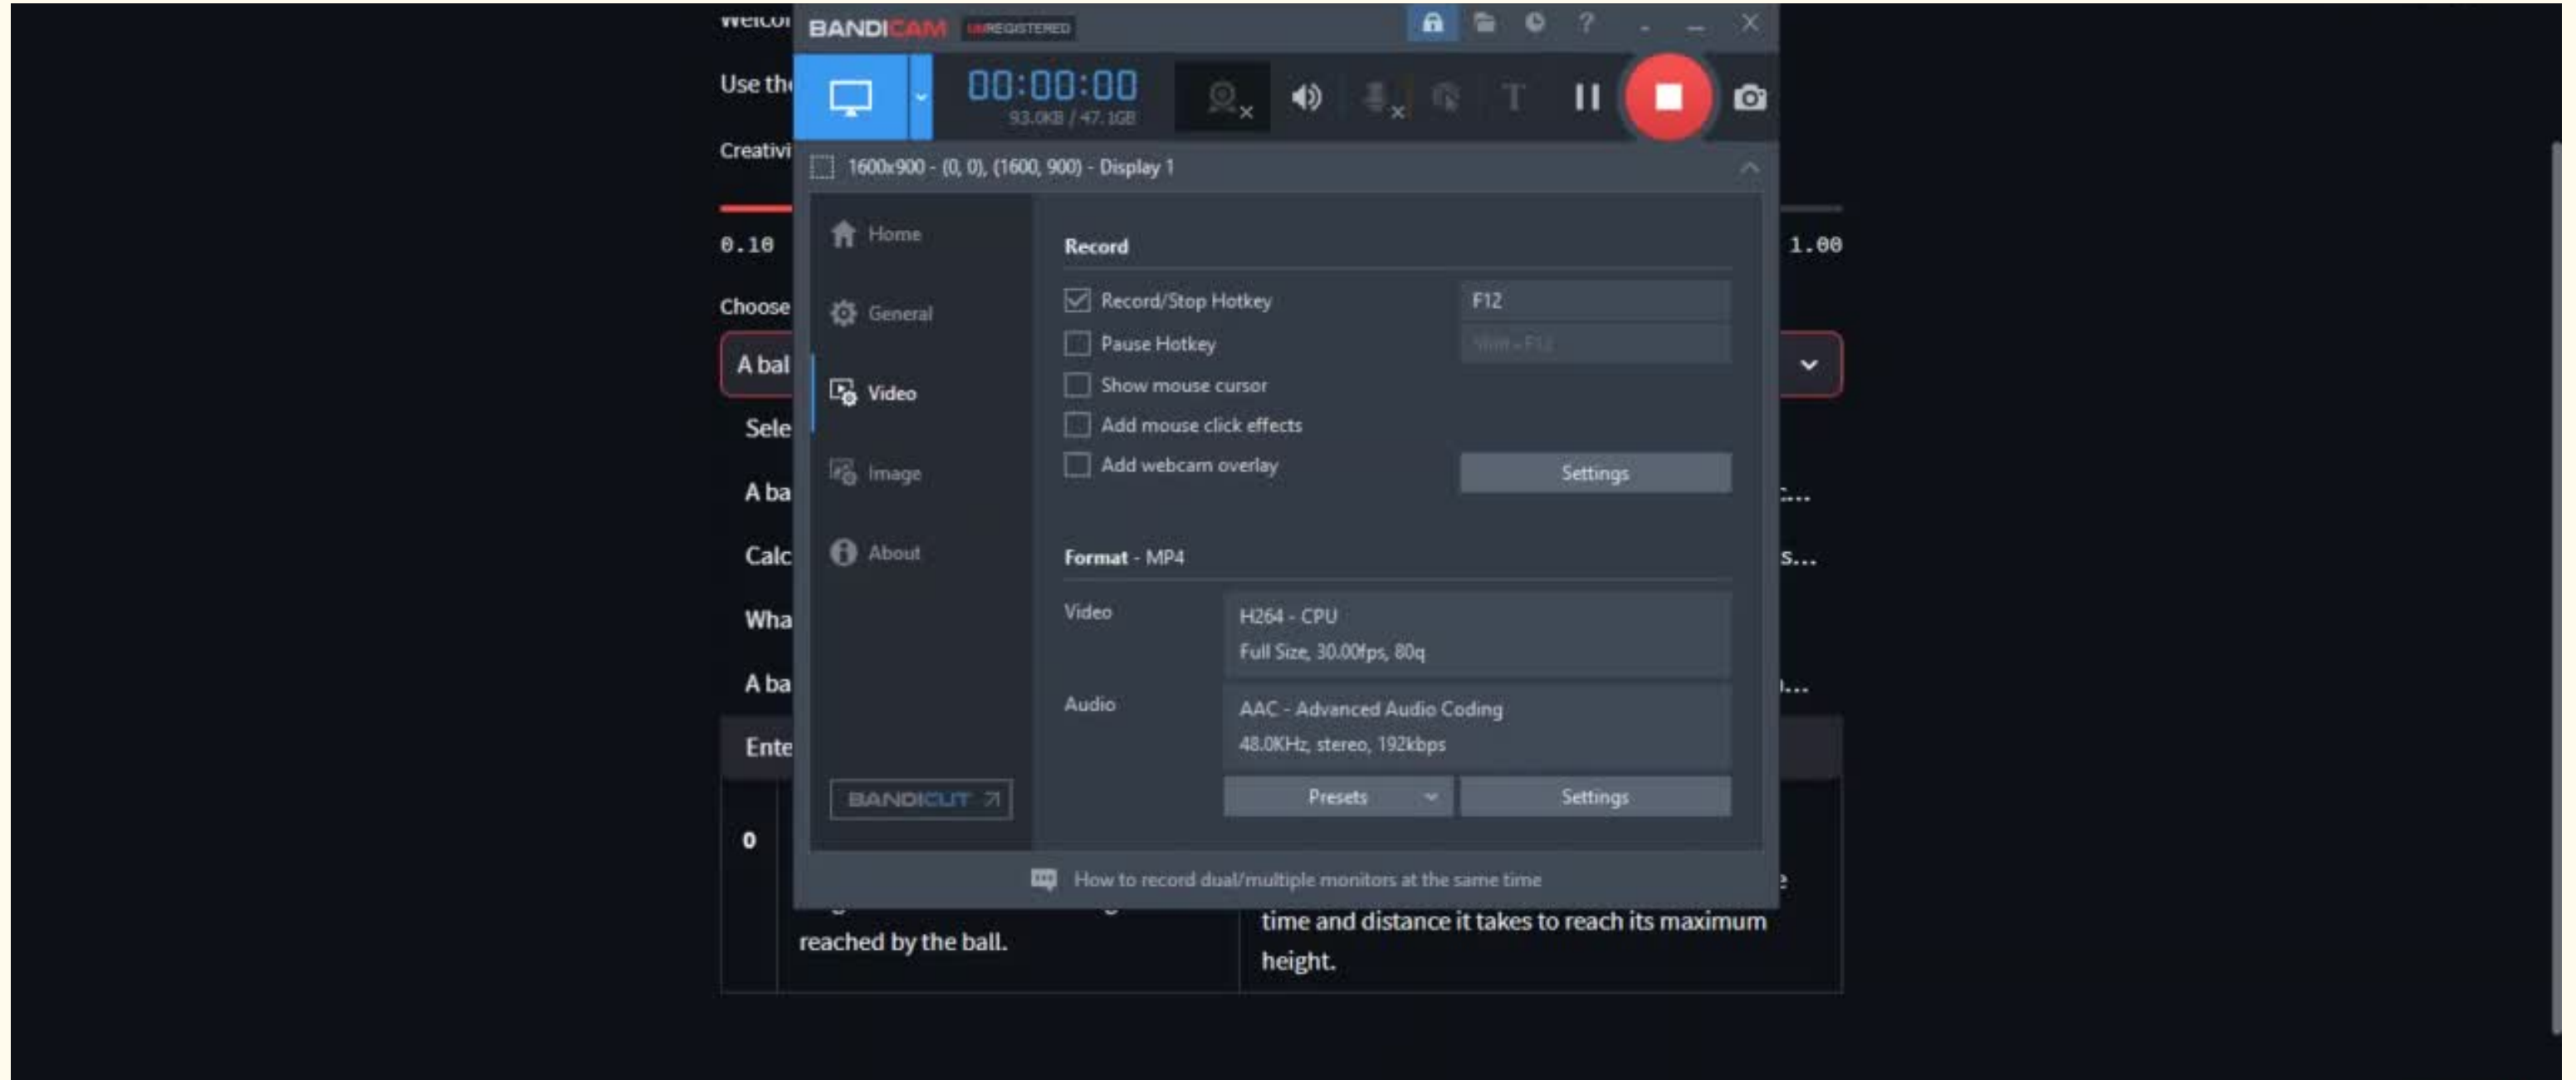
Welco

Use th

Creativi

0.10

1.00

Choose

A bal

Sele

A ba

Calc

Wha

A ba

Ente

0

reached by the ball.

time and distance it takes to reach its maximum height.

BANDICAM UNREGISTERED

00:00:00

93.0KB / 47.1GB

1600x900 - (0, 0), (1600, 900) - Display 1

Home

General

Video

Image

About

BANDICUT

Record

Record/Stop Hotkey

F12

Pause Hotkey

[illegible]

Show mouse cursor

Add mouse click effects

Add webcam overlay

Settings

Format - MP4

Video

H264 - CPU

Full Size, 30.00fps, 80q

Audio

AAC - Advanced Audio Coding

48.0KHz, stereo, 192kbps

Presets

Settings

How to record dual/multiple monitors at the same time